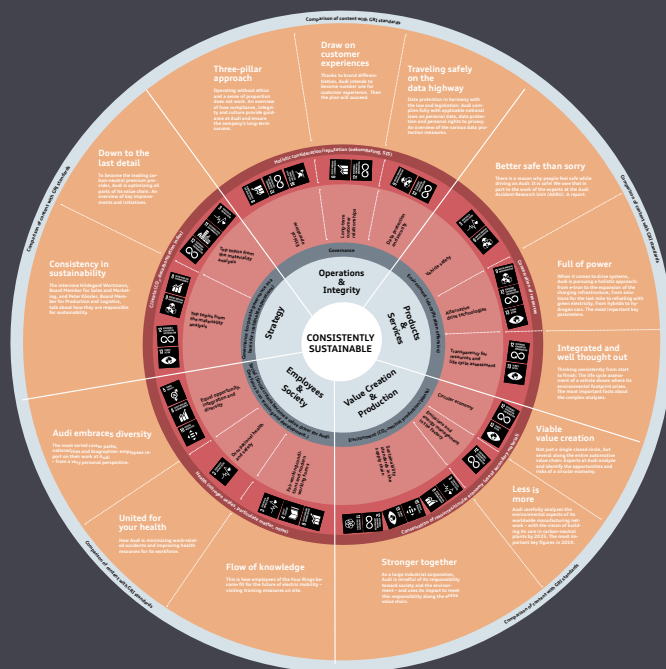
Comparison of content with GRI standards

Draw on customer experiences

Thanks to brand differentiation, Audi intends to become number one for customer experience. Then the plan will succeed.

Three-pillar approach

Operating without ethics and a sense of proportion does not work. An overview of how compliance, integrity and culture provide guidance at Audi and ensure the company's long-term success.

Traveling safely on the data highway

Data protection in harmony with the law and legislation: Audi complies fully with applicable national laws on personal data, data protection and personal rights to privacy. An overview of the various data protection measures.

Down to the last detail

To become the leading premium-neutral premium provider, Audi is optimizing all parts of its value chain. An overview of key improvements and initiatives.

Better safe than sorry

There is a reason why people feel safe while driving an Audi: It is safe. We see that in part in the work of the experts at the Audi Accident Research Unit (AARU). A report.

Consistency in sustainability

The interview: Hildegard Wortmann, Board Member for Sales and Marketing, and Peter Kössler, Board Member for Production and Logistics, talk about how they are responsible for sustainability.

Full of power

When it comes to drive systems, Audi is pursuing a holistic approach: from e-tron to the expansion of the charging infrastructure, from solutions for the last mile to refueling with green electricity, from hybrids to hydrogen cars. The most important key parameters.

Integrated and well thought out

Thinking consistently from start to finish: The life cycle assessment of a vehicle shows where its environmental footprint arises. The most important facts about the complex analyses.

Viable value creation

Not just a single closed circle, but several along the entire automotive value chain: Experts at Audi analyze and identify the opportunities and risks of a circular economy.

Less is more

Audi carefully analyzes the environmental aspects of its worldwide manufacturing network – with the vision of building its cars in carbon-neutral plants by 2025. The most important key figures in 2019.

Audi embraces diversity

The most varied countries, nationalities and biographies: employees report on their work at Audi – from a very personal perspective.

United for your health

How Audi is maintaining work-related accidents and improving health measures for its workforce.

Flow of knowledge

This is how employees of the Four Rings become fit for the future of electric mobility – visiting training measures on site.

Stronger together

As a large industrial corporation, Audi is mindful of its responsibility toward society and the environment – and uses its impact to meet this responsibility along the entire value chain.

CONSISTENTLY SUSTAINABLE

Operations & Integrity

Products & Services

Value Creation & Production

Employees & Society

Strategy

Governance

Top topics from the materiality analysis

Equal opportunity, integration and diversity

Occupational health and safety

Vehicle safety

Alternative drive technologies

Transparency for emissions and life cycle assessment

Circular economy

Data protection and security

Long-term customer relationships

Integrity

Environmental footprint of the production

Comparison of content with GRI standards